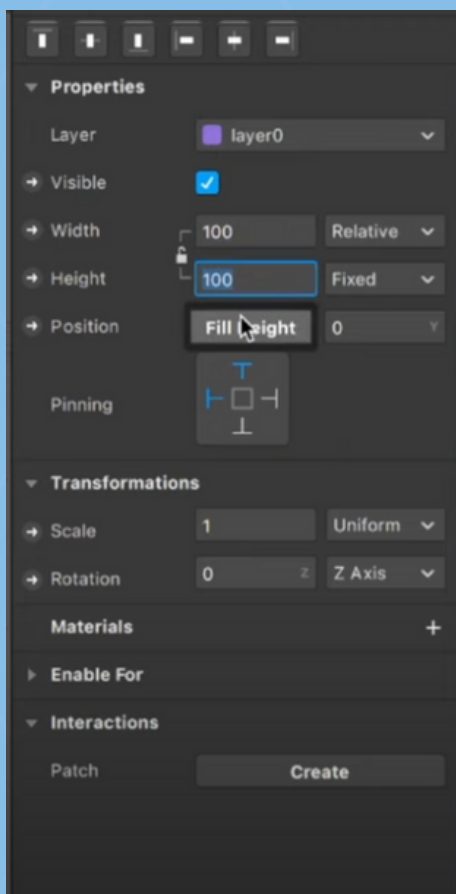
Properties

Layer layer0

Visible

Width 100 Relative

Height 100 Fixed

Position Fill Height 0 Y

Pinning

Transformations

Scale 1 Uniform

Rotation 0 Z Z Axis

Materials +

Enable For

Interactions

Patch Create